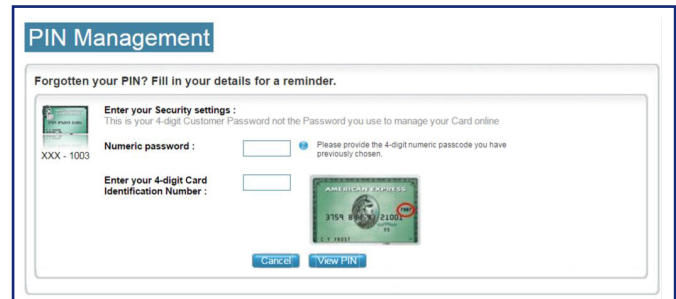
PIN Management

Forgotten your PIN? Fill in your details for a reminder.

XXX - 1003

Enter your Security settings :
This is your 4-digit Customer Password not the Password you use to manage your Card online

Numeric password :

Please provide the 4-digit numeric passcode you have previously chosen.

Enter your 4-digit Card Identification Number :

AMERICAN EXPRESS
3759 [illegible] 21001
C F FROST

Cancel View PIN